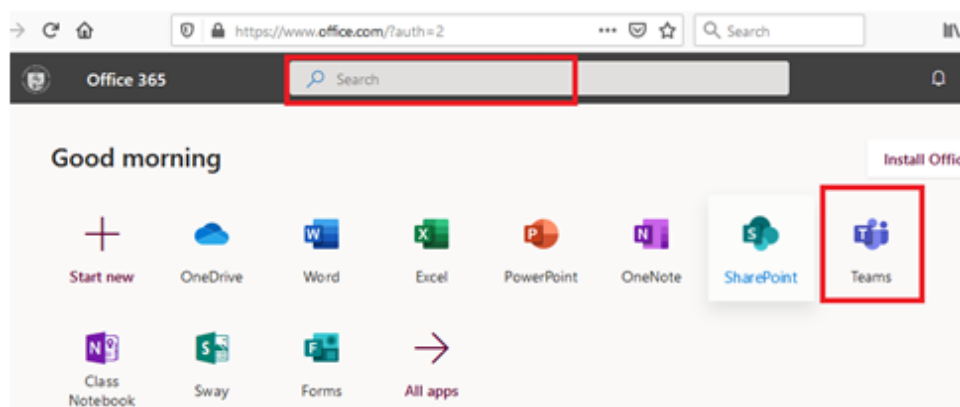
https://www.office.com/?auth=2

Search

Office 365

Search

Good morning

Install Offic

Start new

OneDrive

Word

Excel

PowerPoint

OneNote

SharePoint

Teams

Class Notebook

Sway

Forms

All apps